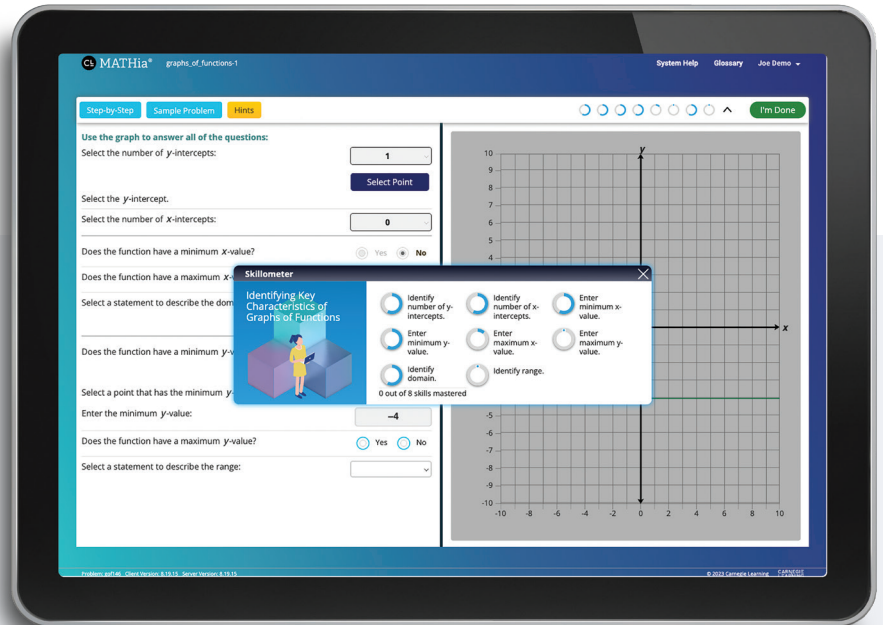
CL MATHia® graphs_of_functions-1

System Help Glossary Joe Demo

Step-by-Step Sample Problem Hints

I'm Done

Use the graph to answer all of the questions:

Select the number of $y$-intercepts: 1

Select Point

Select the $y$-intercept.

Select the number of $x$-intercepts: 0

Does the function have a minimum $x$-value? Yes No

Does the function have a maximum $x$-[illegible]

Select a statement to describe the dom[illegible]

Does the function have a minimum $y$-v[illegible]

Select a point that has the minimum $y$-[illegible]

Enter the minimum $y$-value: −4

Does the function have a maximum $y$-value? Yes No

Select a statement to describe the range:

Skillometer

Identifying Key Characteristics of Graphs of Functions

Identify number of y-intercepts.
Identify number of x-intercepts.
Enter minimum x-value.
Enter minimum y-value.
Enter maximum x-value.
Enter maximum y-value.
Identify domain.
Identify range.

0 out of 8 skills mastered

y
x
10 9 8 7 6 5 4 -5 -6 -7 -8 -9 -10
-10 -8 -6 -4 -2 0 2 4 6 8 10

Problem: asf146 Client Version: 8.18.15 Server Version: 8.18.15

© 2023 Carnegie Learning CARNEGIE LEARNING